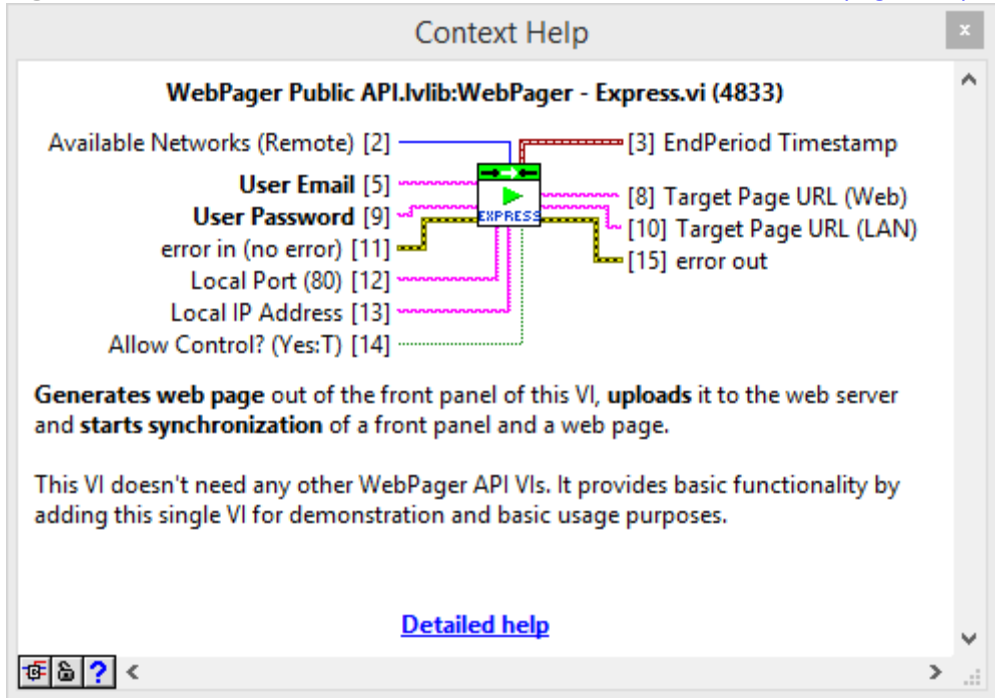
Context Help

x

WebPager Public API.lvlib:WebPager - Express.vi (4833)

Available Networks (Remote) [2]
User Email [5]
User Password [9]
error in (no error) [11]
Local Port (80) [12]
Local IP Address [13]
Allow Control? (Yes:T) [14]

EXPRESS

[3] EndPeriod Timestamp
[8] Target Page URL (Web)
[10] Target Page URL (LAN)
[15] error out

Generates web page out of the front panel of this VI, uploads it to the web server and starts synchronization of a front panel and a web page.

This VI doesn't need any other WebPager API VIs. It provides basic functionality by adding this single VI for demonstration and basic usage purposes.

Detailed help

?